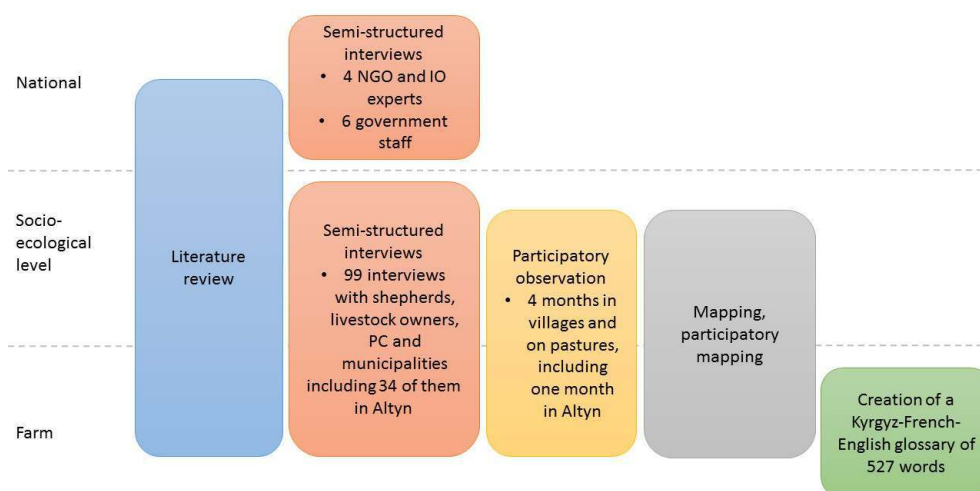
National

Socio-ecological level

Farm

Literature review

Semi-structured interviews
• 4 NGO and IO experts
• 6 government staff

Semi-structured interviews
• 99 interviews with shepherds, livestock owners, PC and municipalities including 34 of them in Altyn

Participatory observation
• 4 months in villages and on pastures, including one month in Altyn

Mapping, participatory mapping

Creation of a Kyrgyz-French-English glossary of 527 words